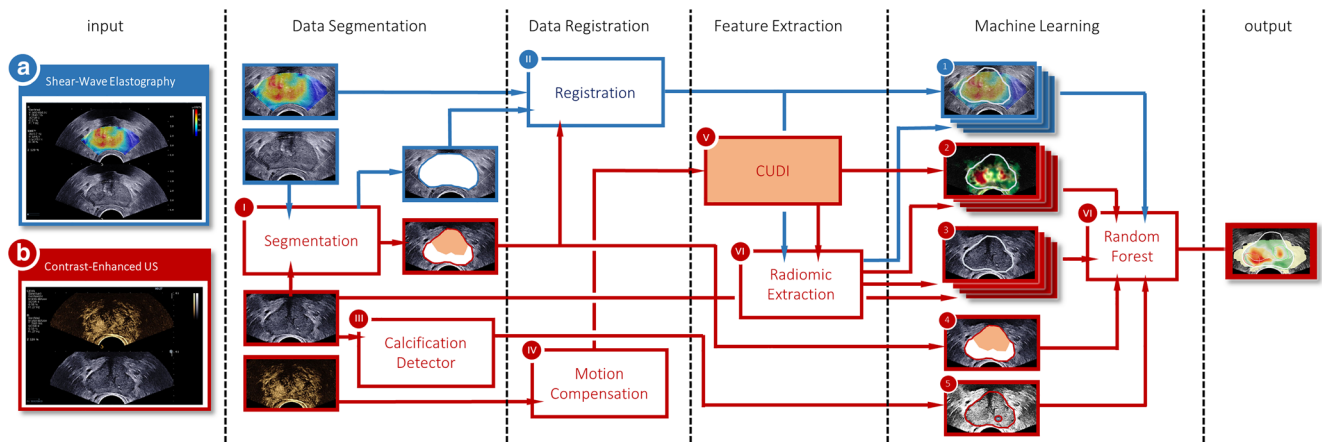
input

Data Segmentation

Data Registration

Feature Extraction

Machine Learning

output

a

Shear-Wave Elastography

b

Contrast-Enhanced US

II

Registration

V

CUDI

I

Segmentation

VI

Radiomic Extraction

III

Calcification Detector

IV

Motion Compensation

1

2

3

4

5

VI

Random Forest